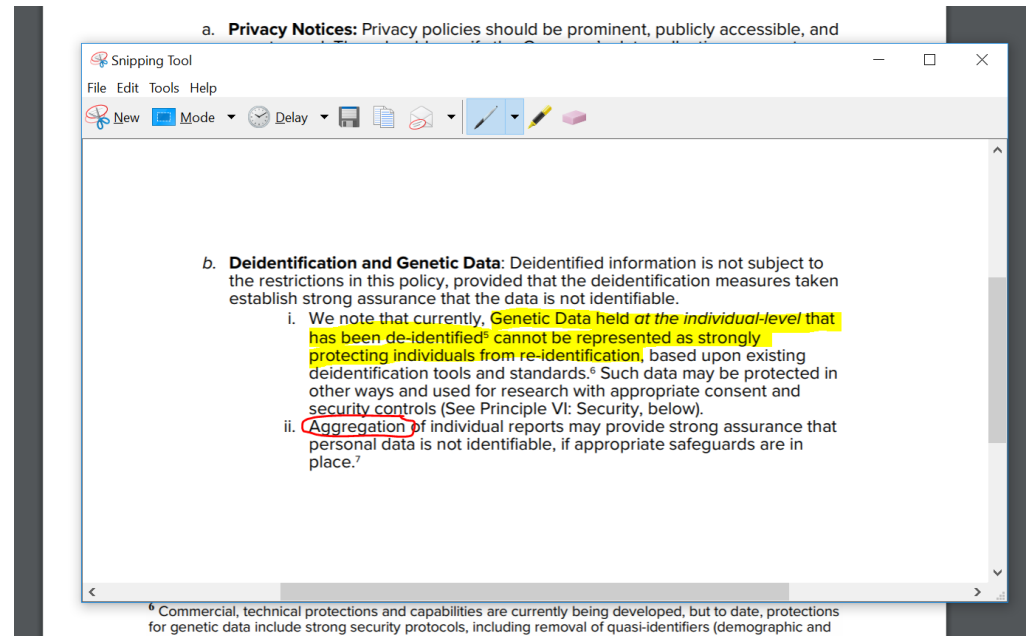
a. **Privacy Notices:** Privacy policies should be prominent, publicly accessible, and

Snipping Tool

File Edit Tools Help

New Mode Delay

b. **Deidentification and Genetic Data**: Deidentified information is not subject to the restrictions in this policy, provided that the deidentification measures taken establish strong assurance that the data is not identifiable.

i. We note that currently, Genetic Data held *at the individual-level* that has been de-identified$^5$ cannot be represented as strongly protecting individuals from re-identification, based upon existing deidentification tools and standards.$^6$ Such data may be protected in other ways and used for research with appropriate consent and security controls (See Principle VI: Security, below).

ii. Aggregation of individual reports may provide strong assurance that personal data is not identifiable, if appropriate safeguards are in place.$^7$

$^6$ Commercial, technical protections and capabilities are currently being developed, but to date, protections for genetic data include strong security protocols, including removal of quasi-identifiers (demographic and